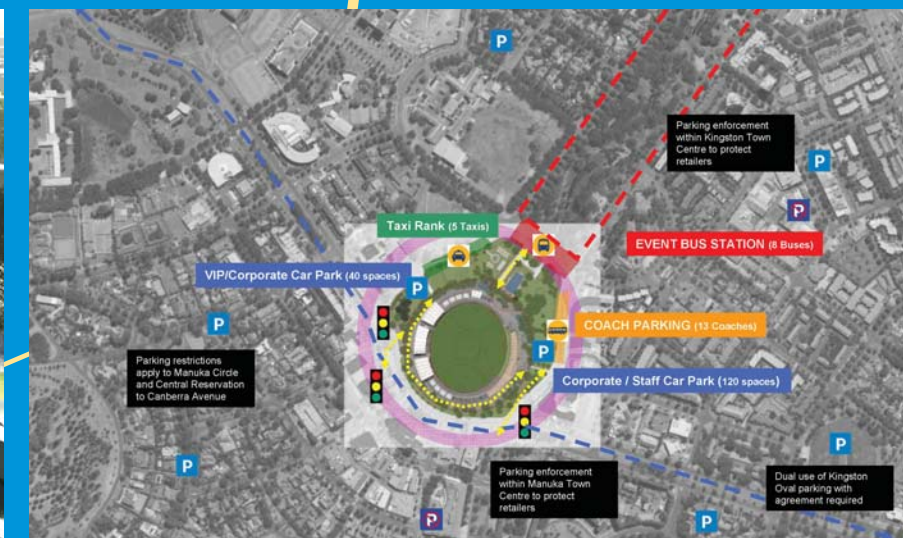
P

Parking enforcement within Kingston Town Centre to protect retailers

P

P

Taxi Rank (5 Taxis)

EVENT BUS STATION (8 Buses)

VIP/Corporate Car Park (40 spaces)

P

P

COACH PARKING (13 Coaches)

Parking restrictions apply to Manuka Circle and Central Reservation to Canberra Avenue

P

Corporate / Staff Car Park (120 spaces)

P

P

Parking enforcement within Manuka Town Centre to protect retailers

Dual use of Kingston Oval parking with agreement required

P

P